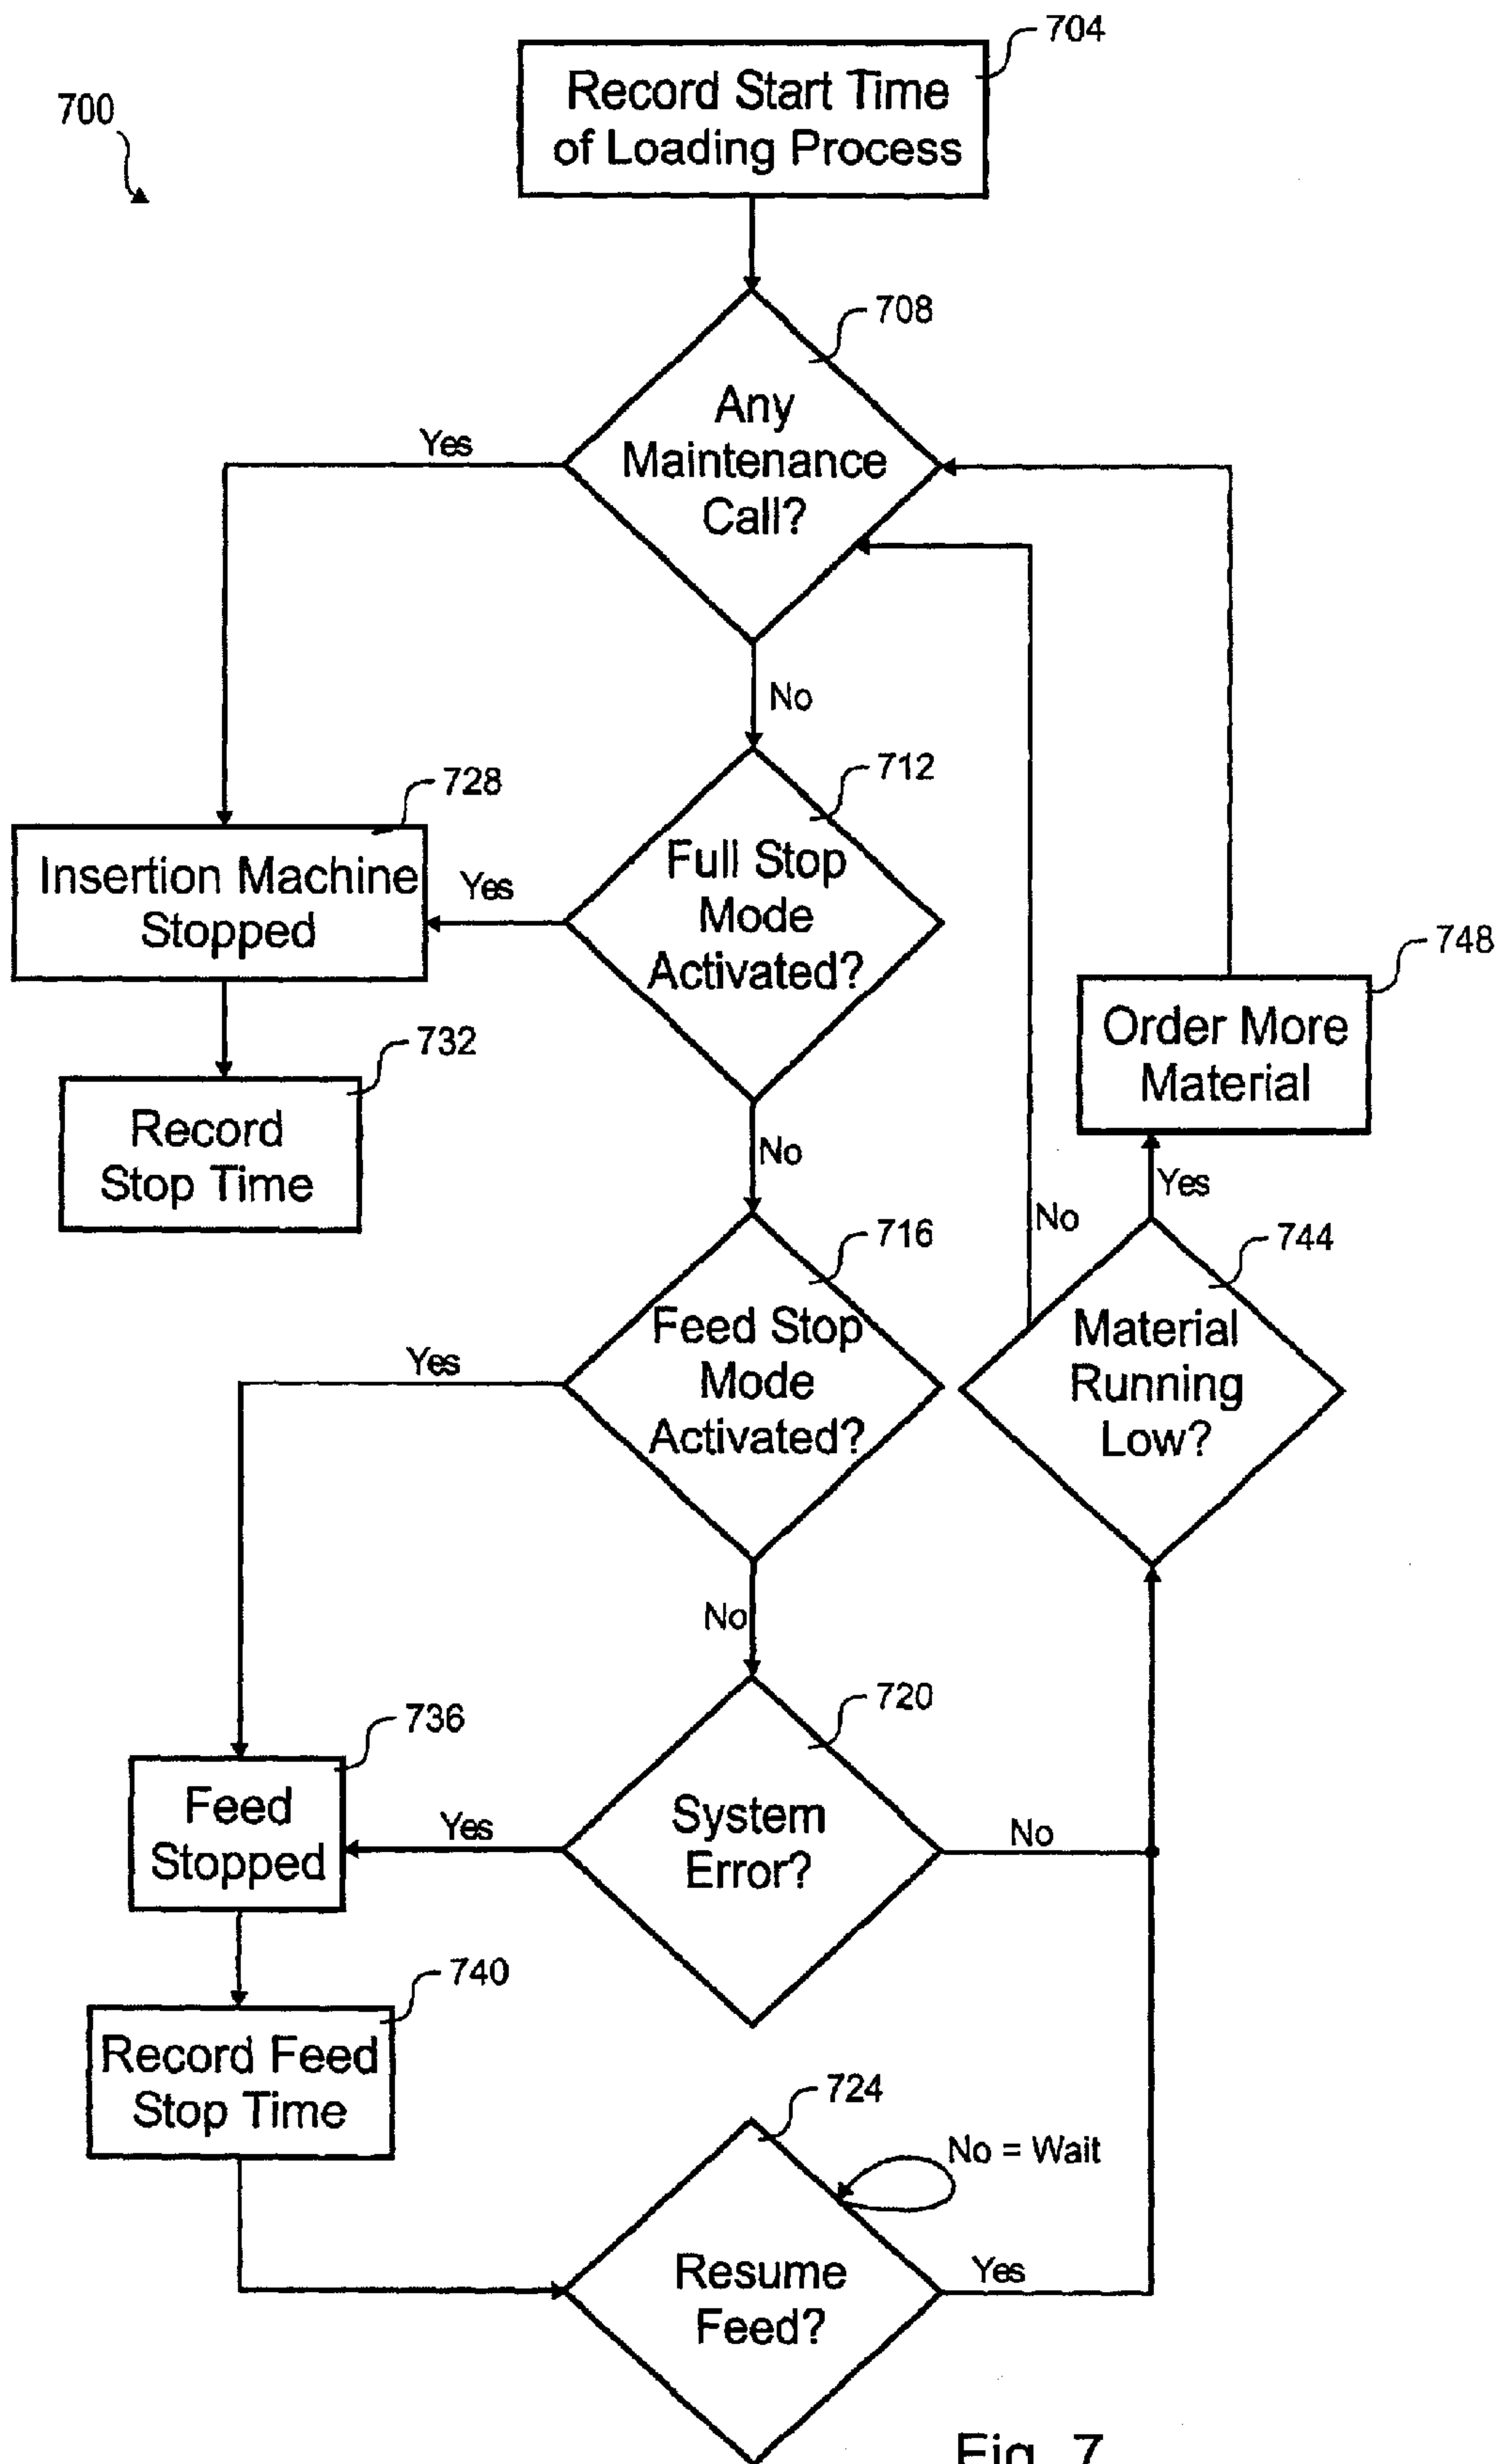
700

704
Record Start Time of Loading Process

708
Any Maintenance Call?

Yes

No

728
Insertion Machine Stopped

712
Full Stop Mode Activated?

Yes

732
Record Stop Time

No

748
Order More Material

Yes

No

716
Feed Stop Mode Activated?

Yes

744
Material Running Low?

No

736
Feed Stopped

720
System Error?

Yes

No

740
Record Feed Stop Time

724
No = Wait

Resume Feed?

Yes

Fig. 7